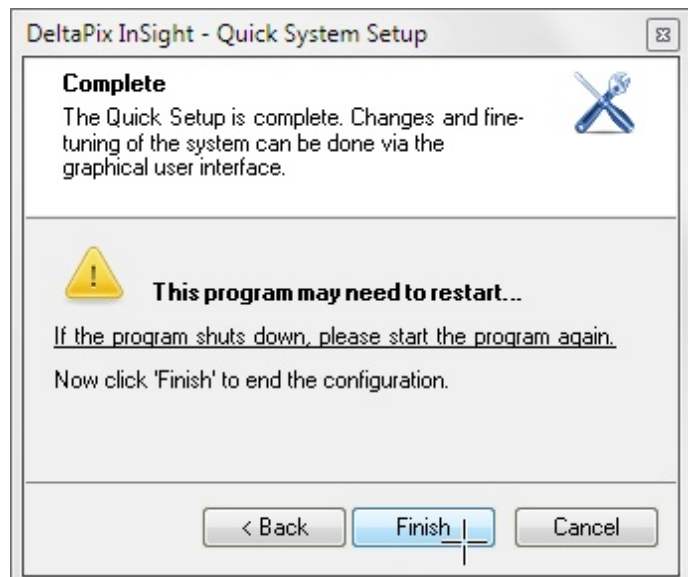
DeltaPix InSight - Quick System Setup

Complete

The Quick Setup is complete. Changes and fine-tuning of the system can be done via the graphical user interface.

This program may need to restart...

If the program shuts down, please start the program again.

Now click 'Finish' to end the configuration.

< Back Finish Cancel